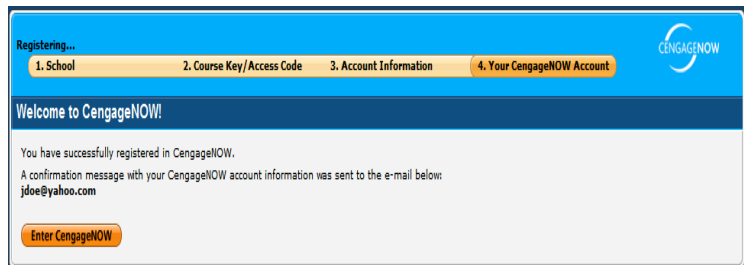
Registering...

1. School
2. Course Key/Access Code
3. Account Information
4. Your CengageNOW Account

CENGAGENOW

Welcome to CengageNOW!

You have successfully registered in CengageNOW.

A confirmation message with your CengageNOW account information was sent to the e-mail below:
jdoe@yahoo.com

Enter CengageNOW